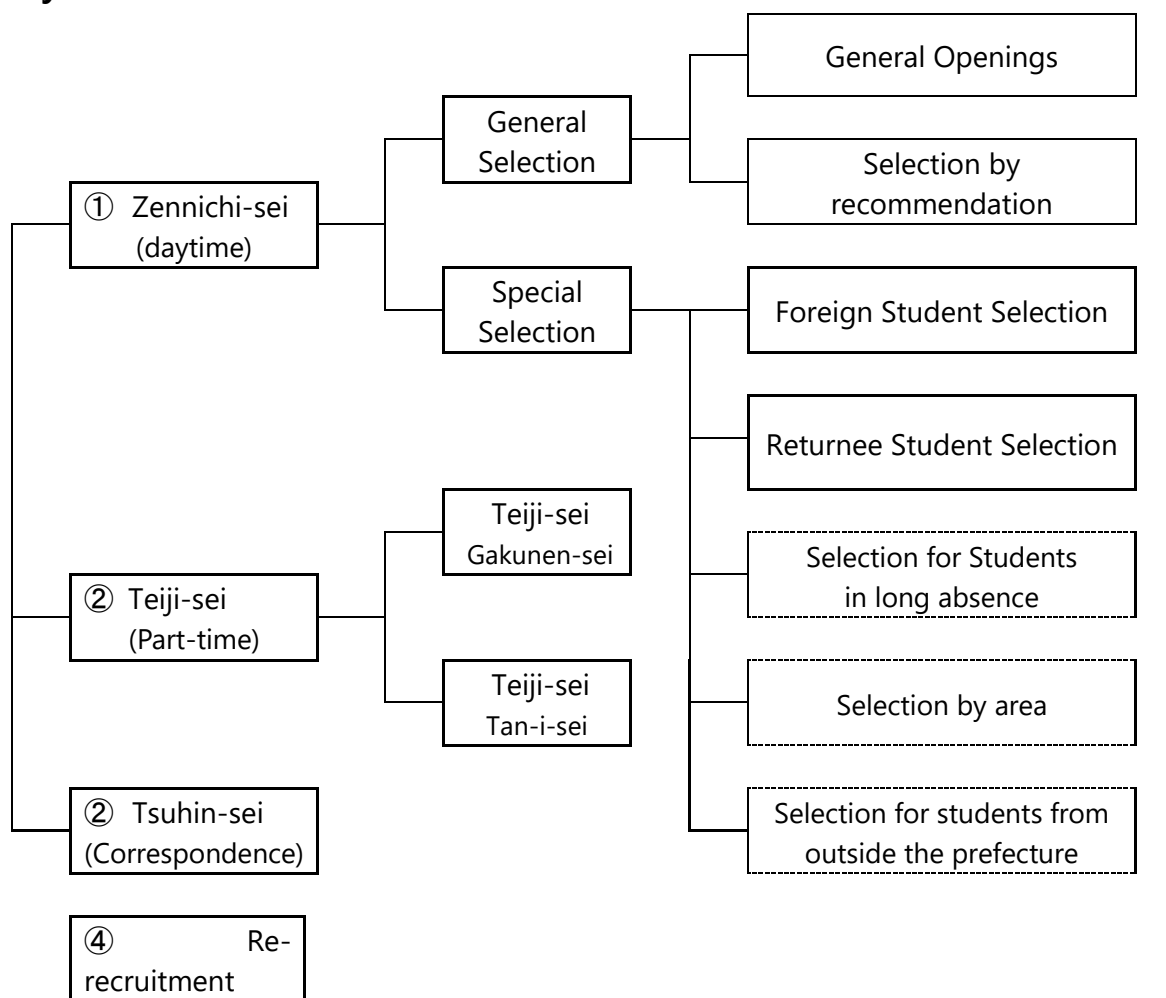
① Zennichi-sei (daytime)

General Selection

General Openings

Selection by recommendation

Special Selection

Foreign Student Selection

Returnee Student Selection

Selection for Students in long absence

Selection by area

Selection for students from outside the prefecture

② Teiji-sei (Part-time)

Teiji-sei Gakunen-sei

Teiji-sei Tan-i-sei

② Tsuhin-sei (Correspondence)

④ Re-recruitment